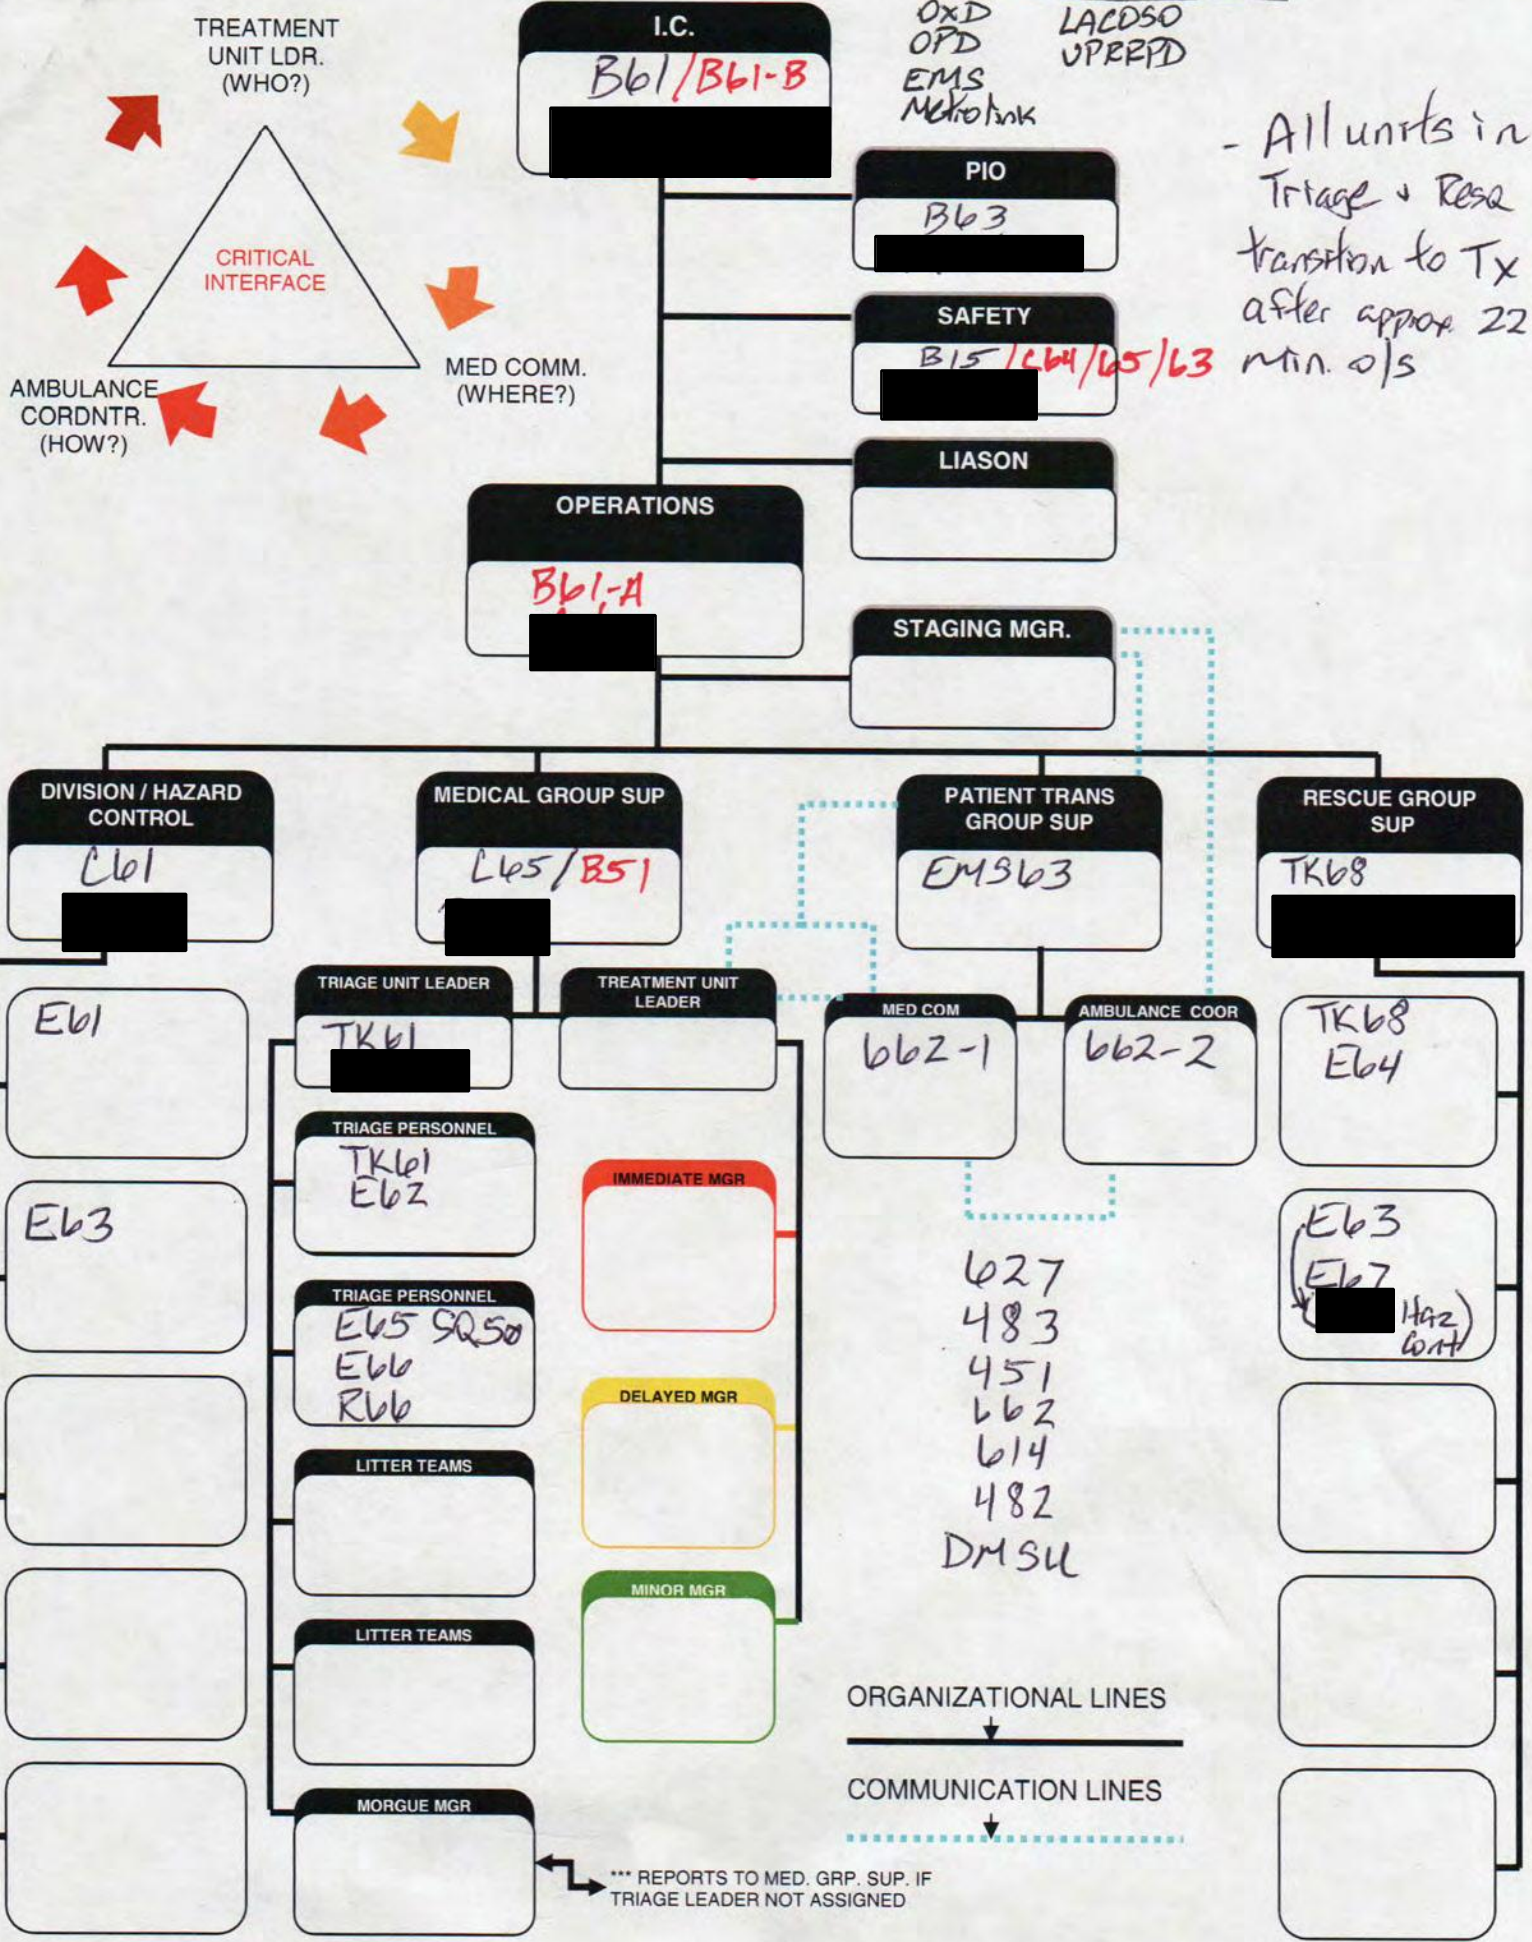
TREATMENT UNIT LDR. (WHO?)

CRITICAL INTERFACE

AMBULANCE CORDNTR. (HOW?)

MED COMM. (WHERE?)

I.C.
B61/B61-B

OXD
OPD
EMS
Metrolink

LACOSO
UPRPD

- All units in Triage + Resq transition to Tx after approx 22 min. o/s

PIO
B63

SAFETY
B15/E64/65/63

LIASON

OPERATIONS
B61-A

STAGING MGR.

DIVISION / HAZARD CONTROL
C61

MEDICAL GROUP SUP
C65/B51

PATIENT TRANS GROUP SUP
EMS63

RESCUE GROUP SUP
TK68

E61

E63

TRIAGE UNIT LEADER
TK61

TREATMENT UNIT LEADER

MED COM
662-1

AMBULANCE COOR
662-2

TK68
E64

TRIAGE PERSONNEL
TK61
E62

IMMEDIATE MGR

E63
E67
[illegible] Haz) Cont

627
483
451
662
614
482
DMSU

TRIAGE PERSONNEL
E65 SQ50
E66
R66

DELAYED MGR

LITTER TEAMS

MINOR MGR

LITTER TEAMS

ORGANIZATIONAL LINES

COMMUNICATION LINES

MORGUE MGR

*** REPORTS TO MED. GRP. SUP. IF TRIAGE LEADER NOT ASSIGNED